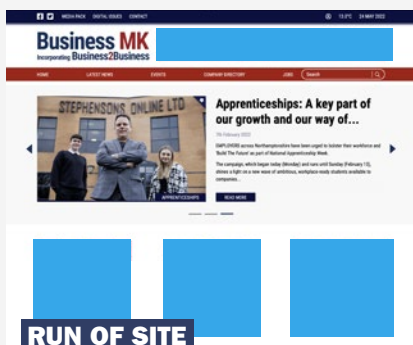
MEDIA PACK DIGITAL ISSUES CONTACT

13.2°C 24 MAY 2022

Business MK
Incorporating Business2Business

HOME LATEST NEWS EVENTS COMPANY DIRECTORY JOBS Search

STEPHENSONS ONLINE LTD

Apprenticeships: A key part of our growth and our way of...

7th February 2022

EMPLOYERS across Northamptonshire have been urged to bolster their workforce and 'Build The Future' as part of National Apprenticeship Week.

The campaign, which began today (Monday) and runs until Sunday (February 13), shines a light on a new wave of ambitious, workplace-ready students available to companies...

APPRENTICESHIPS

READ MORE

RUN OF SITE